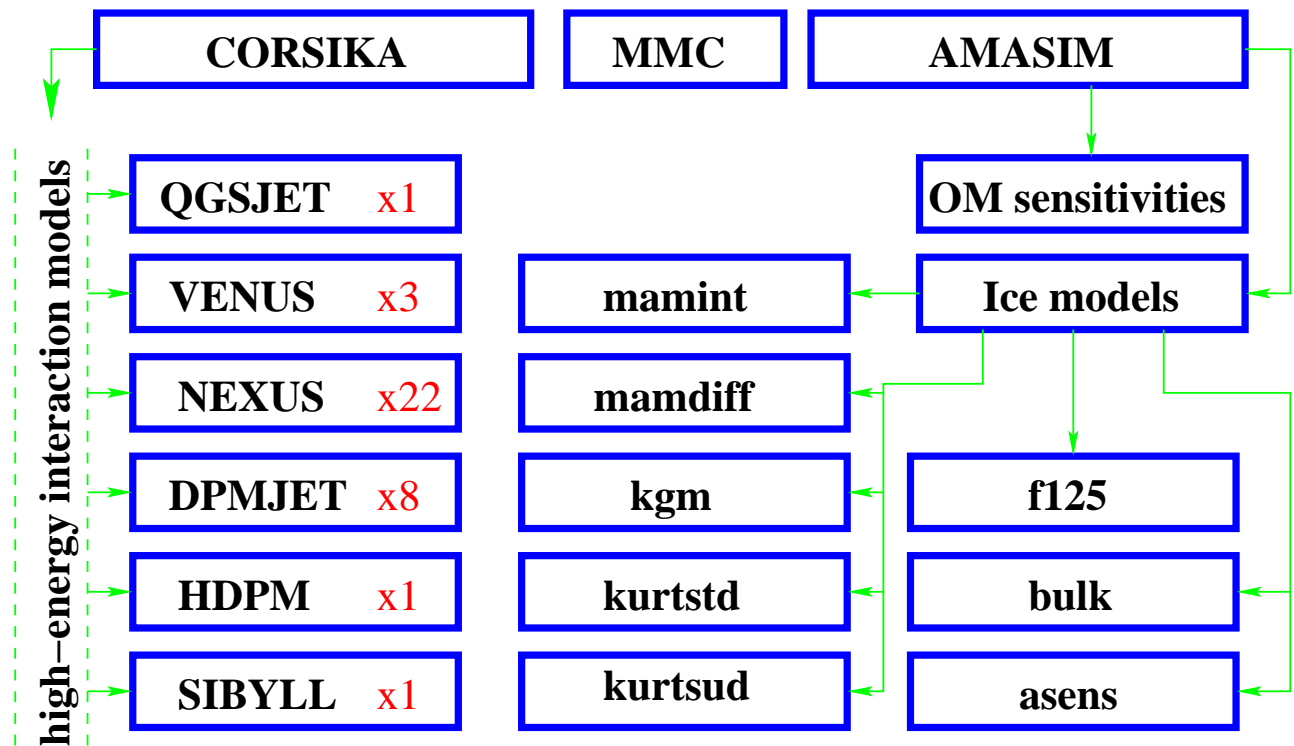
CORSIKA

MMC

AMASIM

high−energy interaction models

QGSJET x1

VENUS x3

NEXUS x22

DPMJET x8

HDPM x1

SIBYLL x1

OM sensitivities

Ice models

mamint

mamdiff

kgm

kurtstd

kurtsud

f125

bulk

asens